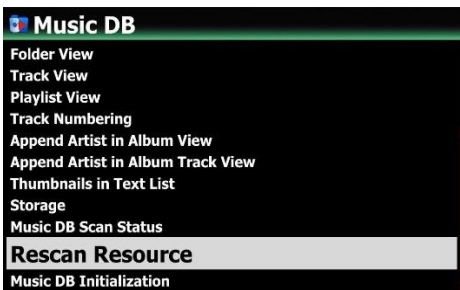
Music DB
Folder View
Track View
Playlist View
Track Numbering
Append Artist in Album View
Append Artist in Album Track View
Thumbnails in Text List
Storage
Music DB Scan Status
Rescan Resource
Music DB Initialization